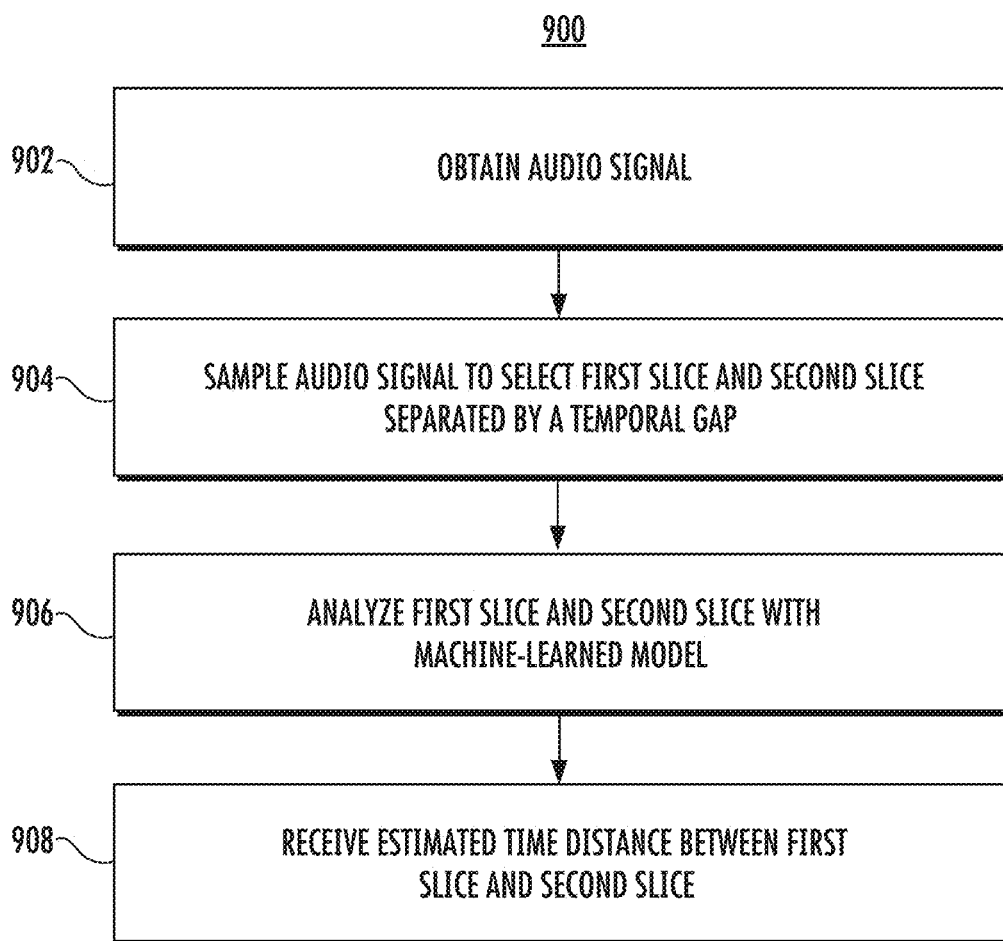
900

902

OBTAIN AUDIO SIGNAL

904

SAMPLE AUDIO SIGNAL TO SELECT FIRST SLICE AND SECOND SLICE SEPARATED BY A TEMPORAL GAP

906

ANALYZE FIRST SLICE AND SECOND SLICE WITH MACHINE-LEARNED MODEL

908

RECEIVE ESTIMATED TIME DISTANCE BETWEEN FIRST SLICE AND SECOND SLICE